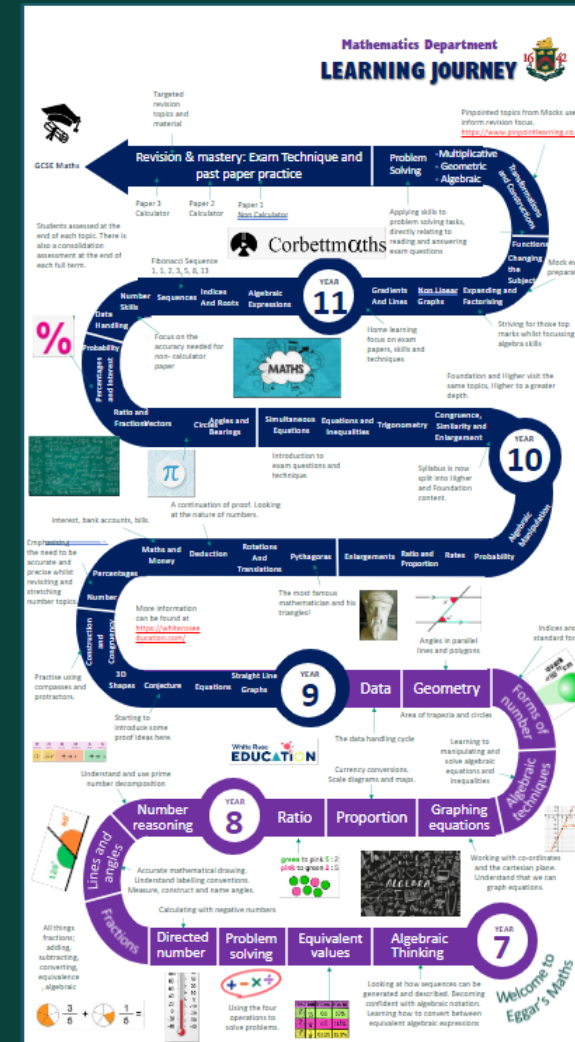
Mathematics Department
LEARNING JOURNEY

GCSE Maths

Targeted revision topics and material

Revision & mastery: Exam Technique and past paper practice

Paper 3 Calculator
Paper 2 Calculator
Paper 1 Non Calculator

Problem Solving
- Multiplicative
- Geometric
- Algebraic

Pinpointed topics from Mocks use inform revision focus. https://www.pinpointlearning.co

Transformations and Constructions

Applying skills to problem solving tasks, directly relating to reading and answering exam questions

Students assessed at the end of each topic. There is also a consolidation assessment at the end of each full term.

Corbettmaths

Functions
Changing the Subject
Mock ex prepara

Fibonacci Sequence 1, 1, 2, 3, 5, 8, 13

Number Skills
Sequences
Indices And Roots
Algebraic Expressions
YEAR 11
Gradients And Lines
Non Linear Graphs
Expanding and Factorising

Data Handling
Probability
Percentages and Interest

Focus on the accuracy needed for non- calculator paper

MATHS

Home learning focus on exam papers, skills and techniques

Striving for those top marks whilst focussing algebra skills.

Foundation and Higher visit the same topics, Higher to a greater depth.

Ratio and Fractions
Vectors
Circles
Angles and Bearings
Simultaneous Equations
Equations and Inequalities
Trigonometry
Congruence, Similarity and Enlargement
YEAR 10

Introduction to exam questions and technique.

Syllabus is now split into Higher and Foundation content.

Algebraic Manipulation

A continuation of proof. Looking at the nature of numbers.

Interest, bank accounts, bills.

Emphasising the need to be accurate and precise whilst revisiting and stretching number topics.

Maths and Money
Deduction
Rotations And Translations
Pythagoras
Enlargements
Ratio and Proportion
Rates
Probability

Percentages
Number

More information can be found at https://whiterosee ducation.com/

The most famous mathematician and his triangles!

Angles in parallel lines and polygons.

Indices and standard form

Construction and Congruency

Practise using compasses and protractors.

3D Shapes
Conjecture
Equations
Straight Line Graphs
YEAR 9
Data
Geometry
Forms of number

Starting to introduce some proof ideas here.

Area of trapezia and circles

White Rose EDUCATION

The data handling cycle

Learning to manipulating and solve algebraic equations and inequalities

Algebraic techniques

Understand and use prime number decomposition

Currency conversions. Scale diagrams and maps.

Number reasoning
YEAR 8
Ratio
Proportion
Graphing equations

Lines and angles

Accurate mathematical drawing. Understand labelling conventions. Measure, construct and name angles.

green to pink 5 : 2
pink to green 2 : 5

Working with co-ordinates and the cartesian plane. Understand that we can graph equations.

Calculating with negative numbers

Fractions
Directed number
Problem solving
Equivalent values
Algebraic Thinking
YEAR 7

All things fractions; adding, subtracting, converting, equivalence , algebraic

Using the four operations to solve problems.

Looking at how sequences can be generated and described. Becoming confident with algebraic notation. Learning how to convert between equivalent algebraic expressions

Welcome to Eggar's Maths

$\frac{3}{8}+\frac{1}{8}=$